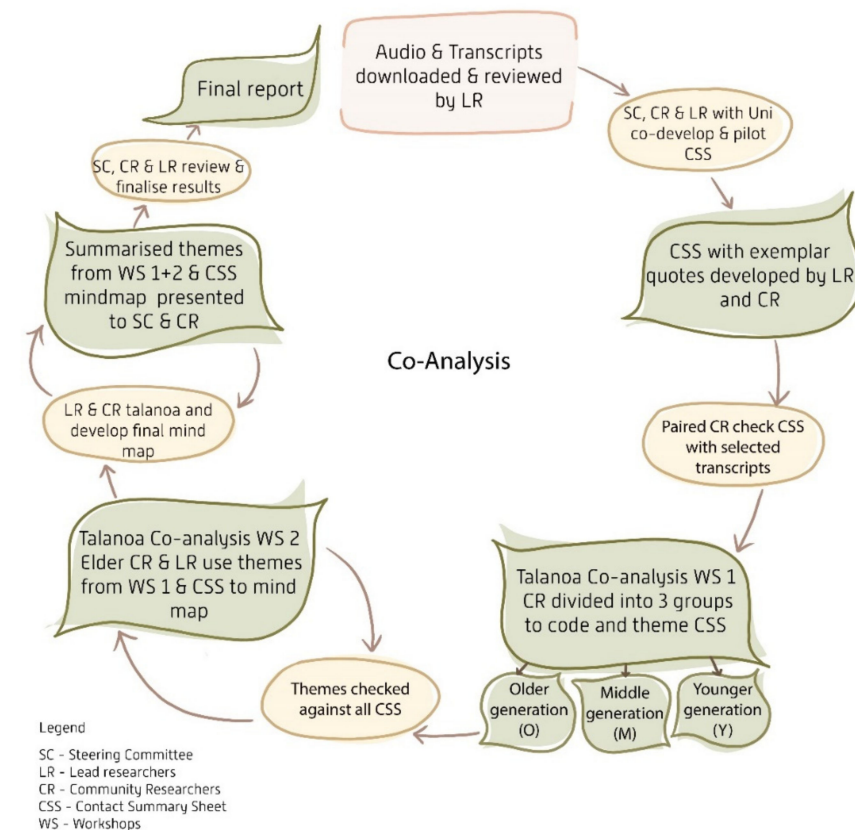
Audio & Transcripts downloaded & reviewed by LR

SC, CR & LR with Uni co-develop & pilot CSS

CSS with exemplar quotes developed by LR and CR

Paired CR check CSS with selected transcripts

Talanoa Co-analysis WS 1 CR divided into 3 groups to code and theme CSS

Older generation (O)

Middle generation (M)

Younger generation (Y)

Themes checked against all CSS

Talanoa Co-analysis WS 2 Elder CR & LR use themes from WS 1 & CSS to mind map

LR & CR talanoa and develop final mind map

Summarised themes from WS 1+2 & CSS mindmap presented to SC & CR

SC, CR & LR review & finalise results

Final report

Co-Analysis

Legend

SC - Steering Committee
LR - Lead researchers
CR - Community Researchers
CSS - Contact Summary Sheet
WS - Workshops